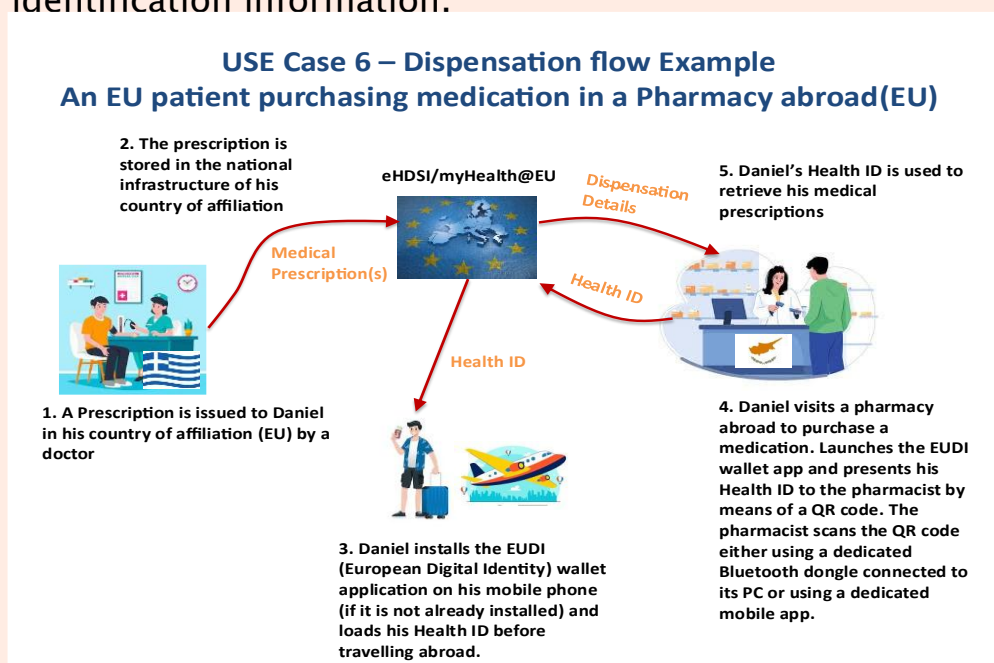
identification information.

USE Case 6 – Dispensation flow Example
An EU patient purchasing medication in a Pharmacy abroad(EU)

2. The prescription is stored in the national infrastructure of his country of affiliation

eHDSI/myHealth@EU

Dispensation Details

5. Daniel's Health ID is used to retrieve his medical prescriptions

Medical Prescription(s)

Health ID

Health ID

1. A Prescription is issued to Daniel in his country of affiliation (EU) by a doctor

4. Daniel visits a pharmacy abroad to purchase a medication. Launches the EUDI wallet app and presents his Health ID to the pharmacist by means of a QR code. The pharmacist scans the QR code either using a dedicated Bluetooth dongle connected to its PC or using a dedicated mobile app.

3. Daniel installs the EUDI (European Digital Identity) wallet application on his mobile phone (if it is not already installed) and loads his Health ID before travelling abroad.